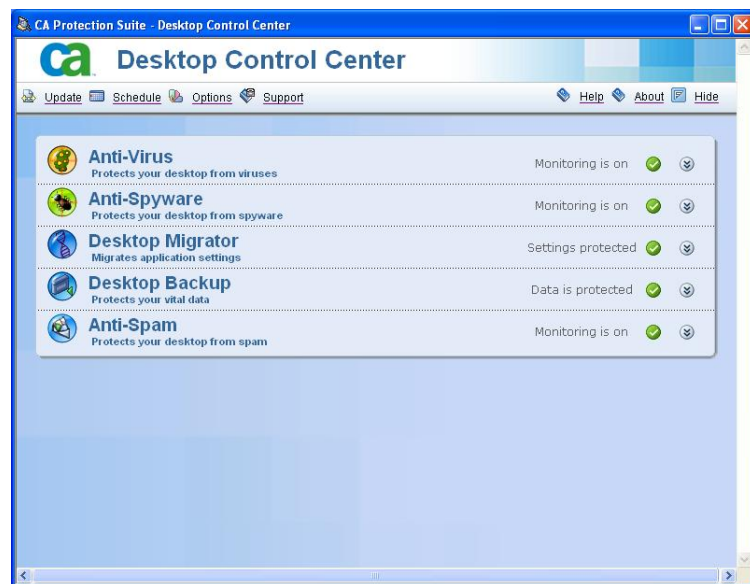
CA Protection Suite - Desktop Control Center

ca

Desktop Control Center

Update Schedule Options Support

Help About Hide

Anti-Virus
Protects your desktop from viruses
Monitoring is on

Anti-Spyware
Protects your desktop from spyware
Monitoring is on

Desktop Migrator
Migrates application settings
Settings protected

Desktop Backup
Protects your vital data
Data is protected

Anti-Spam
Protects your desktop from spam
Monitoring is on